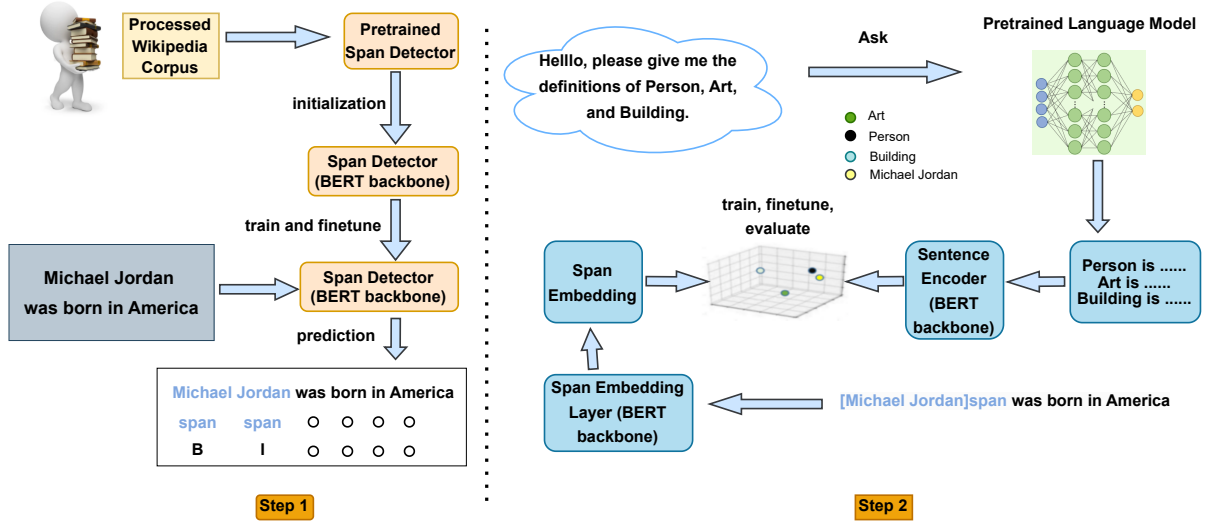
Processed Wikipedia Corpus

Pretrained Span Detector

initialization

Span Detector (BERT backbone)

train and finetune

Michael Jordan was born in America

Span Detector (BERT backbone)

prediction

Michael Jordan was born in America
span span O O O O
B I O O O O

Step 1

Helllo, please give me the definitions of Person, Art, and Building.

Ask

Pretrained Language Model

Art
Person
Building
Michael Jordan

train, finetune, evaluate

Span Embedding

Sentence Encoder (BERT backbone)

Person is ......
Art is ......
Building is ......

Span Embedding Layer (BERT backbone)

[Michael Jordan]span was born in America

Step 2